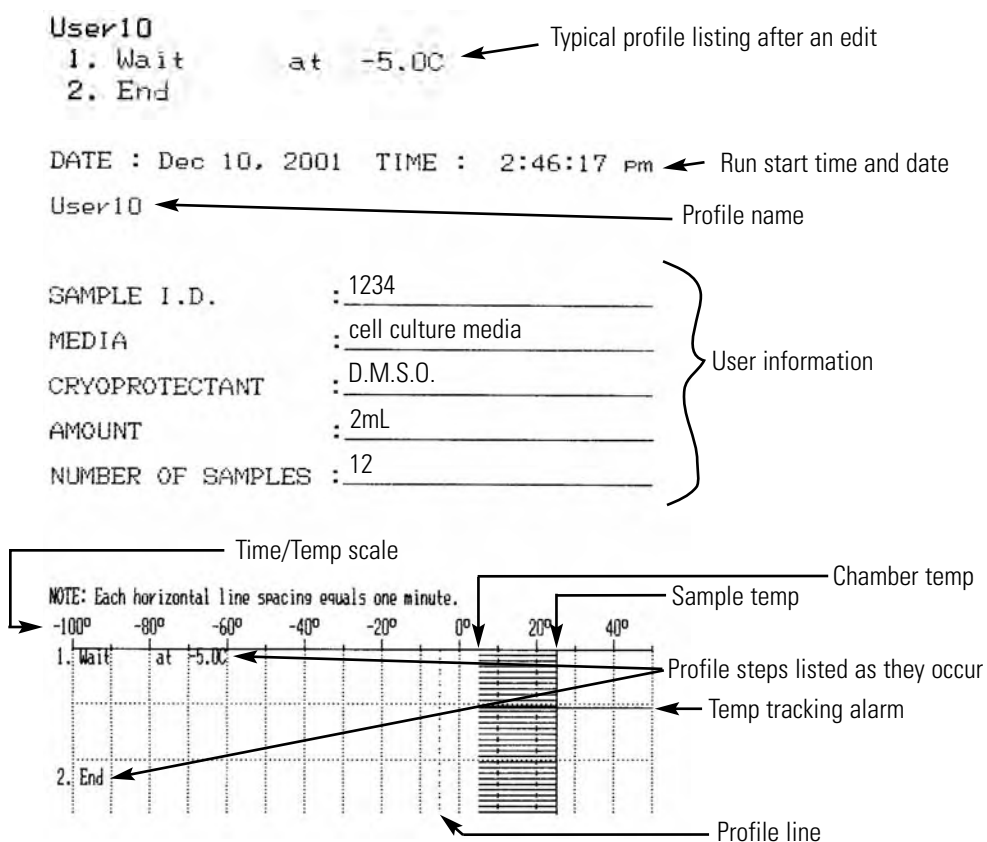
User10
1. Wait at -5.0C
2. End

Typical profile listing after an edit

DATE : Dec 10, 2001 TIME : 2:46:17 pm

Run start time and date

User10

Profile name

SAMPLE I.D. : 1234
MEDIA : cell culture media
CRYOPROTECTANT : D.M.S.O.
AMOUNT : 2mL
NUMBER OF SAMPLES : 12

User information

Time/Temp scale

Chamber temp

Sample temp

NOTE: Each horizontal line spacing equals one minute.

-100º -80º -60º -40º -20º 0º 20º 40º

1. Wait at -5.0C

Profile steps listed as they occur

Temp tracking alarm

2. End

Profile line